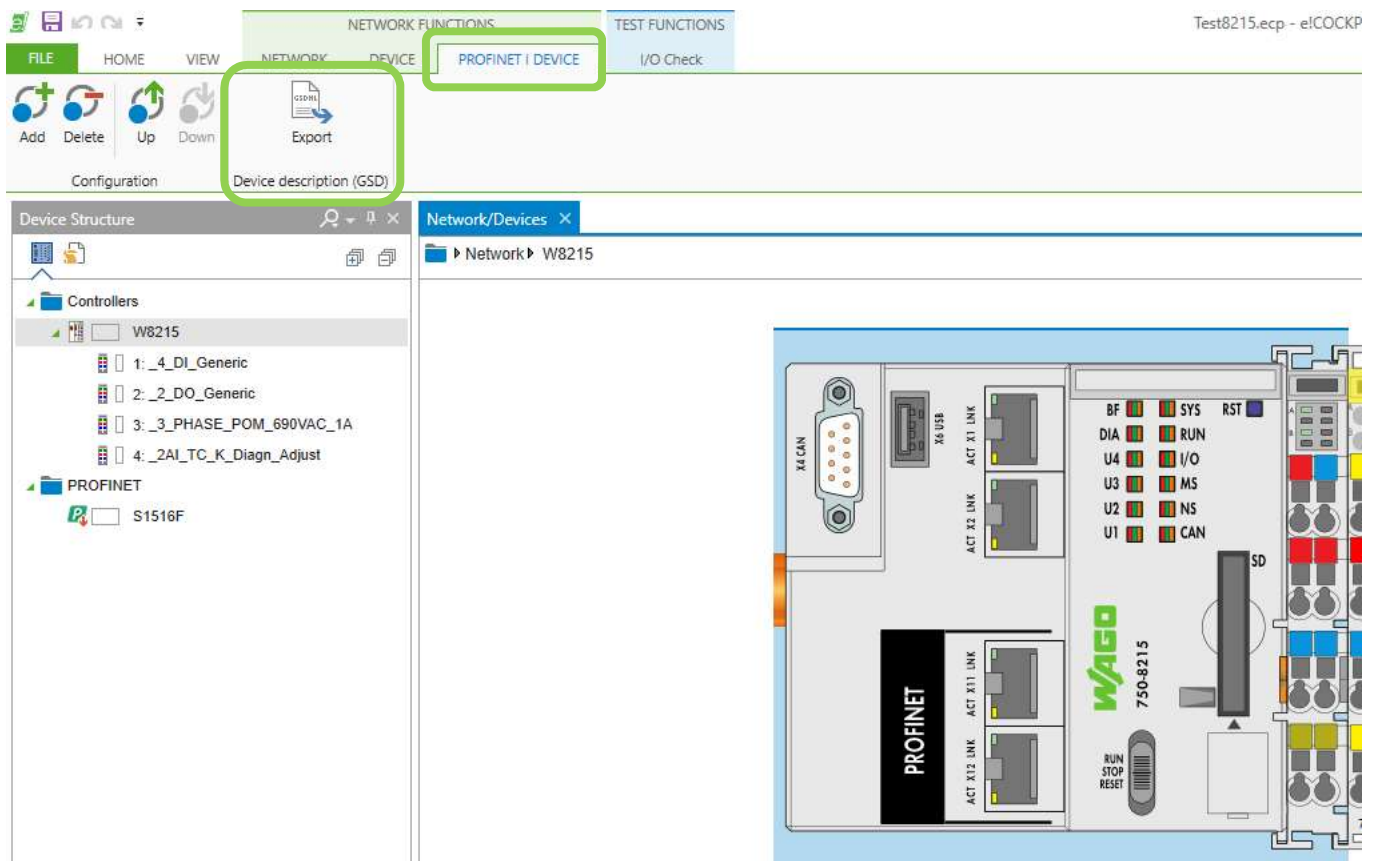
NETWORK FUNCTIONS
TEST FUNCTIONS
Test8215.ecp - e!COCKP

FILE HOME VIEW NETWORK DEVICE PROFINET I DEVICE I/O Check

Add Delete Up Down
Configuration

GSDML
Export
Device description (GSD)

Device Structure

Controllers
W8215
1: _4_DI_Generic
2: _2_DO_Generic
3: _3_PHASE_POM_690VAC_1A
4: _2AI_TC_K_Diagn_Adjust
PROFINET
S1516F

Network/Devices ×
Network ▸ W8215

X4 CAN
X6 USB
ACT X1 LNK
ACT X2 LNK
BF SYS RST
DIA RUN
U4 I/O
U3 MS
U2 NS
U1 CAN
SD
WAGO
750-8215
PROFINET
ACT X11 LNK
ACT X12 LNK
RUN
STOP
RESET